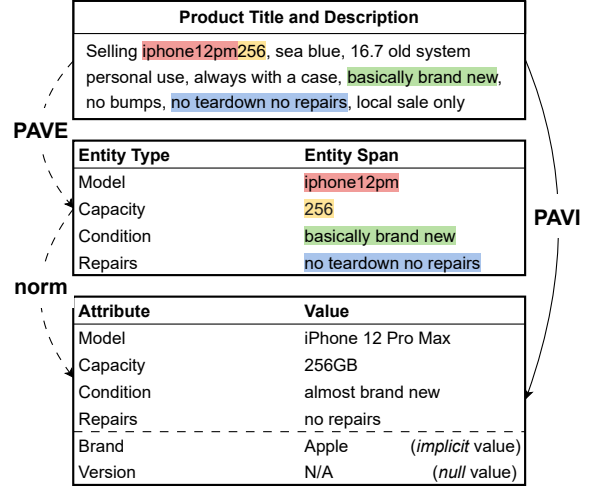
**Product Title and Description**

Selling iphone12pm256, sea blue, 16.7 old system personal use, always with a case, basically brand new, no bumps, no teardown no repairs, local sale only

PAVE

| Entity Type | Entity Span |
|---|---|
| Model | iphone12pm |
| Capacity | 256 |
| Condition | basically brand new |
| Repairs | no teardown no repairs |

PAVI

norm

| Attribute | Value |
|---|---|
| Model | iPhone 12 Pro Max |
| Capacity | 256GB |
| Condition | almost brand new |
| Repairs | no repairs |
| Brand | Apple (*implicit* value) |
| Version | N/A (*null* value) |